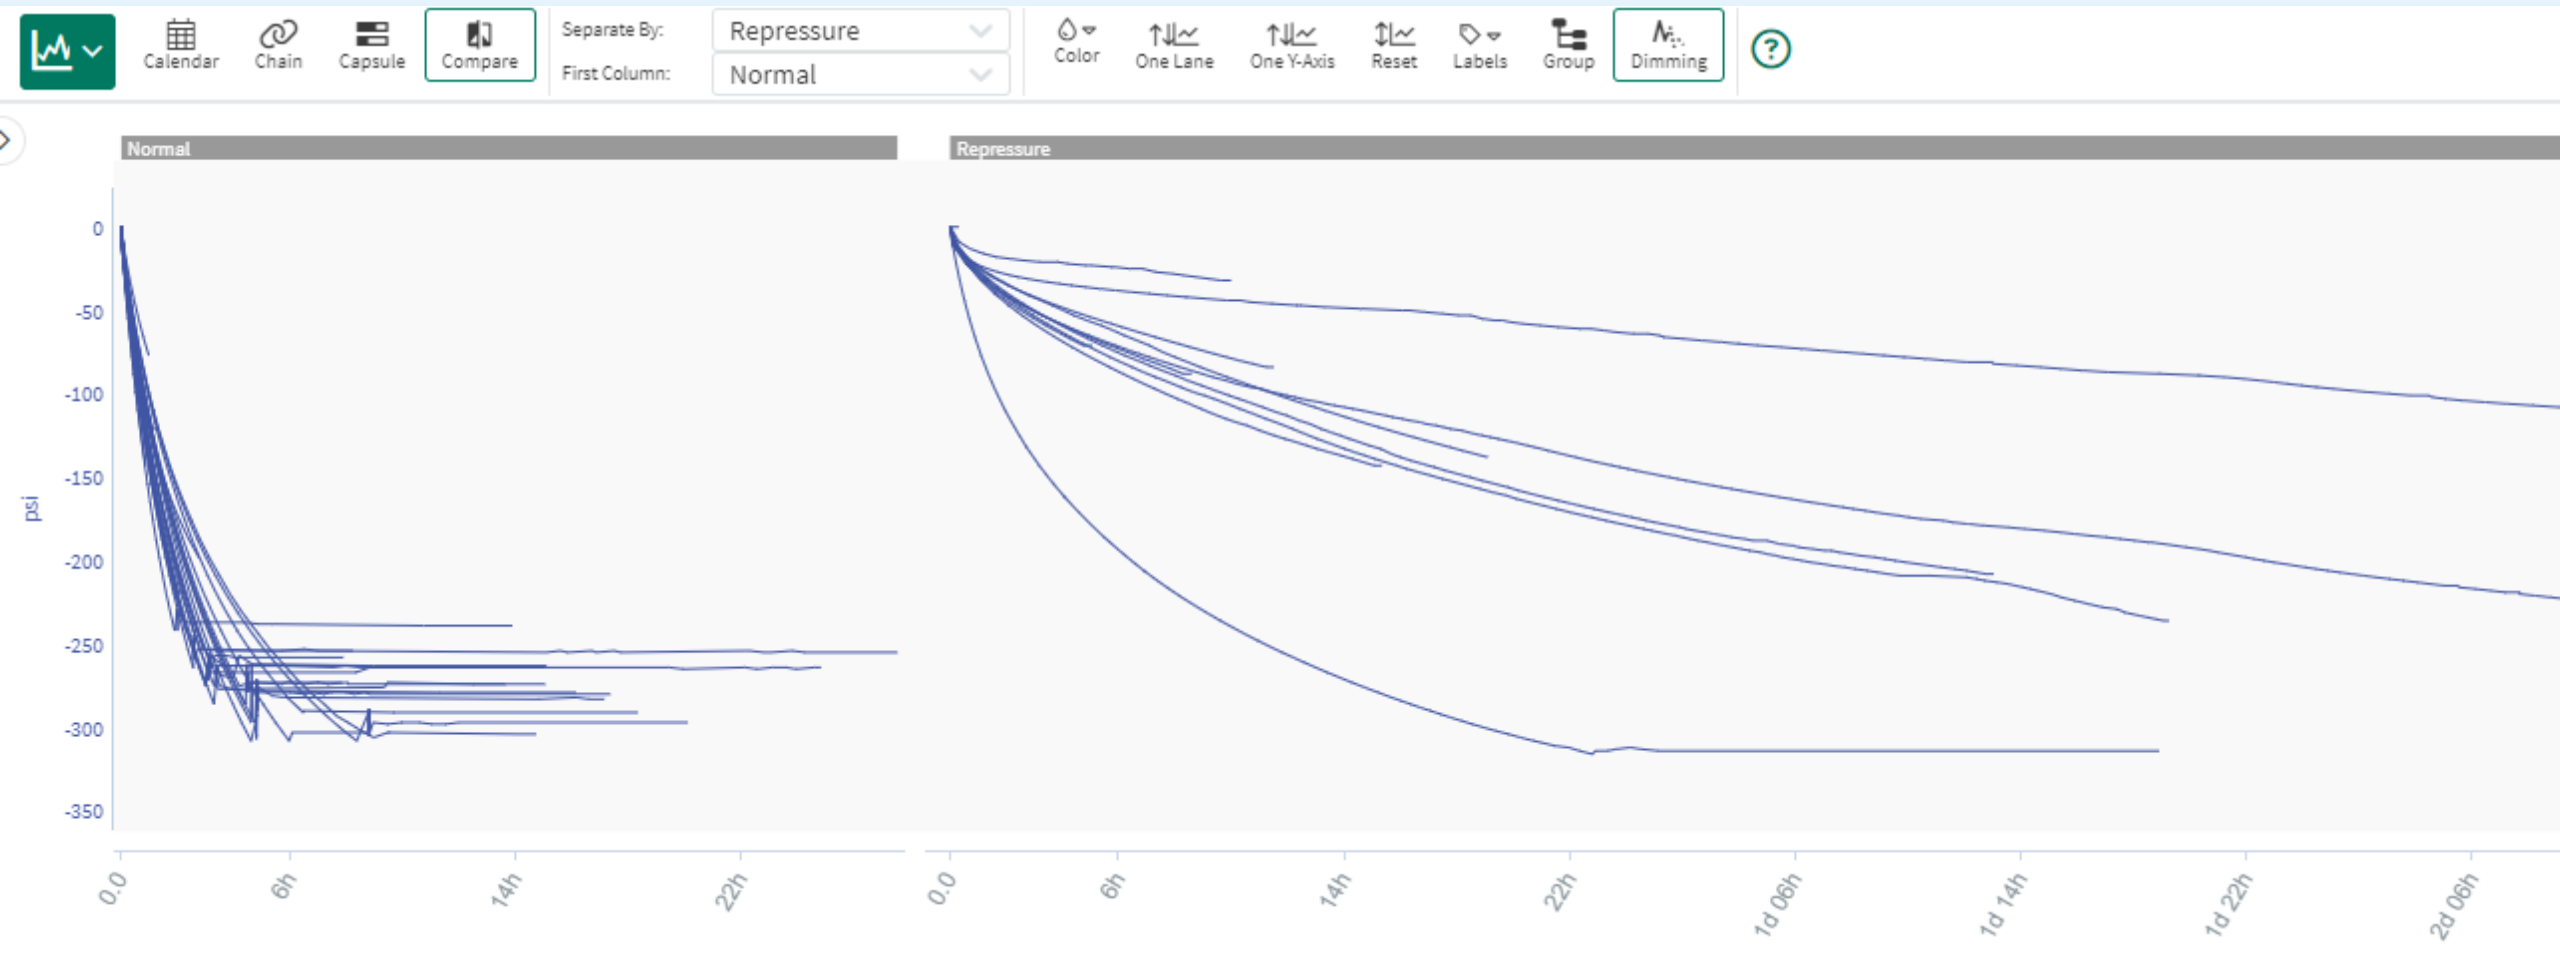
Calendar Chain Capsule Compare Separate By: Repressure First Column: Normal Color One Lane One Y-Axis Reset Labels Group Dimming ?

Normal

Repressure

psi

0
-50
-100
-150
-200
-250
-300
-350

0.0 6h 14h 22h

0.0 6h 14h 22h 1d 06h 1d 14h 1d 22h 2d 06h